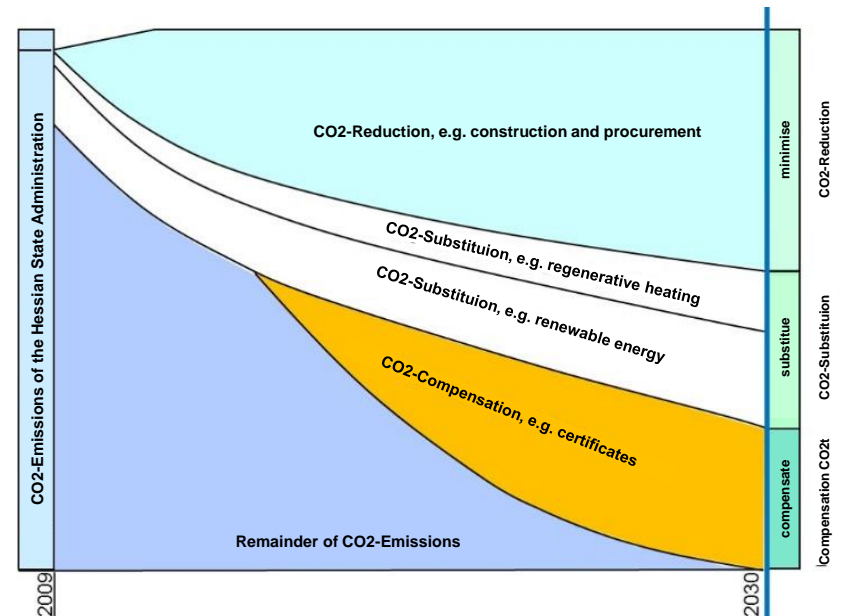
CO2-Emissions of the Hessian State Administration

CO2-Reduction, e.g. construction and procurement

CO2-Substituion, e.g. regenerative heating

CO2-Substituion, e.g. renewable energy

CO2-Compensation, e.g. certificates

Remainder of CO2-Emissions

minimise

substitue

compensate

CO2-Reduction

CO2-Substituion

Compensation CO2t

2009

2030